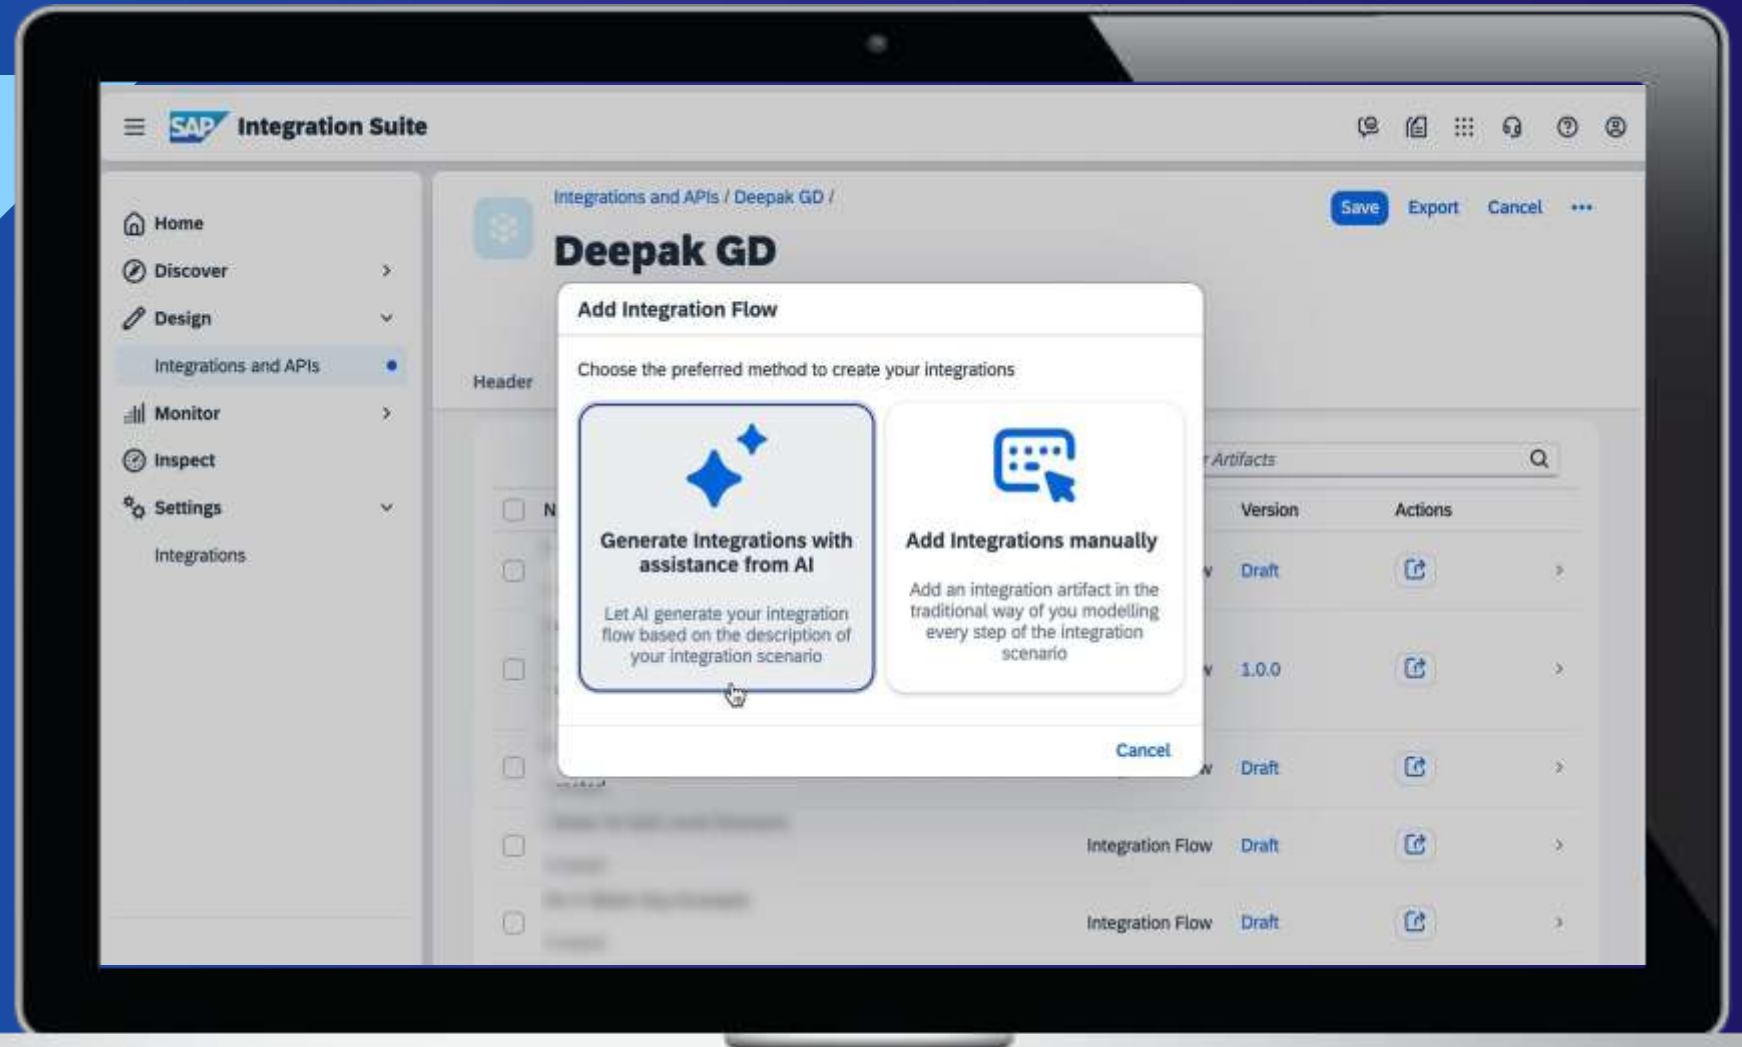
SAP Integration Suite

Home
Discover
Design
Integrations and APIs
Monitor
Inspect
Settings
Integrations

Integrations and APIs / Deepak GD /

Deepak GD

Save Export Cancel •••

Header

Add Integration Flow

Choose the preferred method to create your integrations

Generate Integrations with assistance from AI

Let AI generate your integration flow based on the description of your integration scenario

Add Integrations manually

Add an integration artifact in the traditional way of you modelling every step of the integration scenario

Cancel

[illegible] Artifacts

N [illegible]

| Version | Actions |
|---|---|
| Draft | |
| 1.0.0 | |
| Draft | |
| Integration Flow Draft | |
| Integration Flow Draft | |